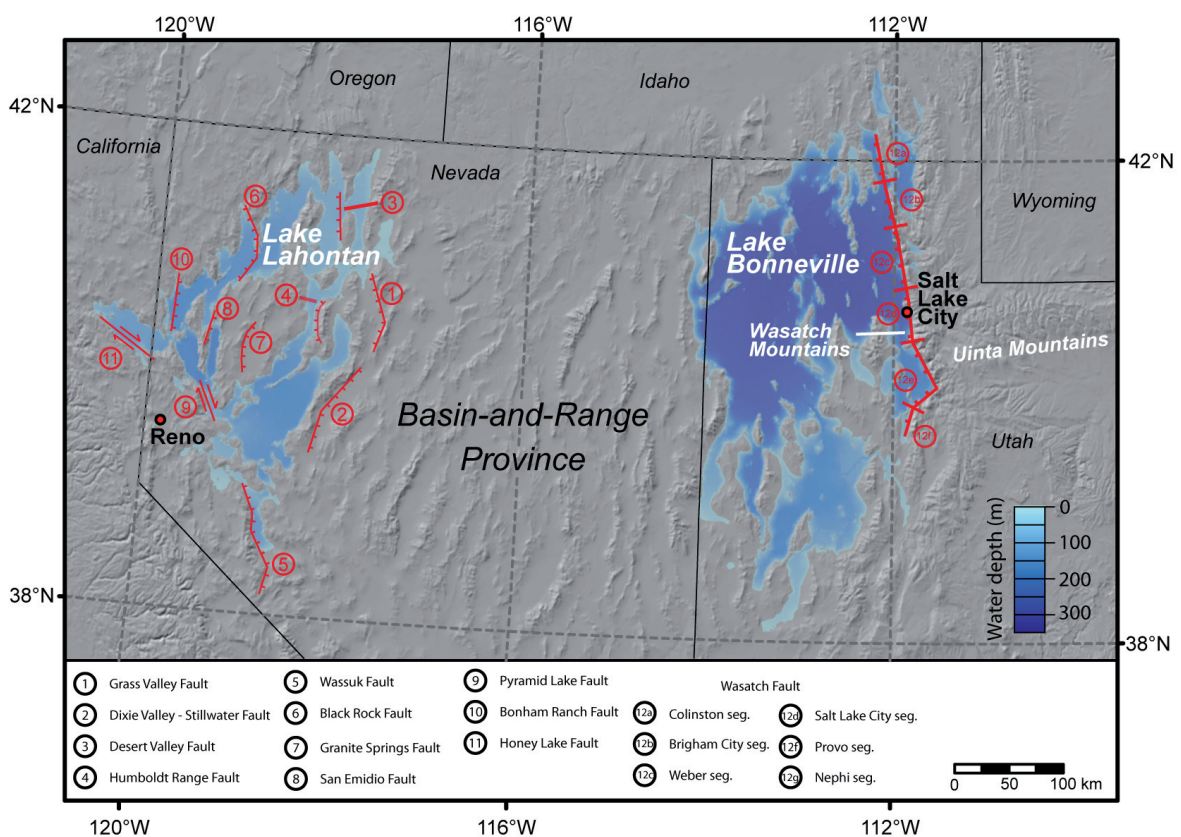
120°W
116°W
112°W
42°N
42°N
38°N
38°N
120°W
116°W
112°W

Oregon
Idaho
California
Nevada
Wyoming
Utah

Lake Lahontan
Lake Bonneville
Salt Lake City
Wasatch Mountains
Uinta Mountains
Reno
Basin-and-Range Province

1 2 3 4 5 6 7 8 9 10 11
12a 12b 12c 12d 12e 12f

Water depth (m)
0
100
200
300

1 Grass Valley Fault
2 Dixie Valley - Stillwater Fault
3 Desert Valley Fault
4 Humboldt Range Fault
5 Wassuk Fault
6 Black Rock Fault
7 Granite Springs Fault
8 San Emidio Fault
9 Pyramid Lake Fault
10 Bonham Ranch Fault
11 Honey Lake Fault
Wasatch Fault
12a Colinston seg.
12b Brigham City seg.
12c Weber seg.
12d Salt Lake City seg.
12f Provo seg.
12g Nephi seg.

0 50 100 km